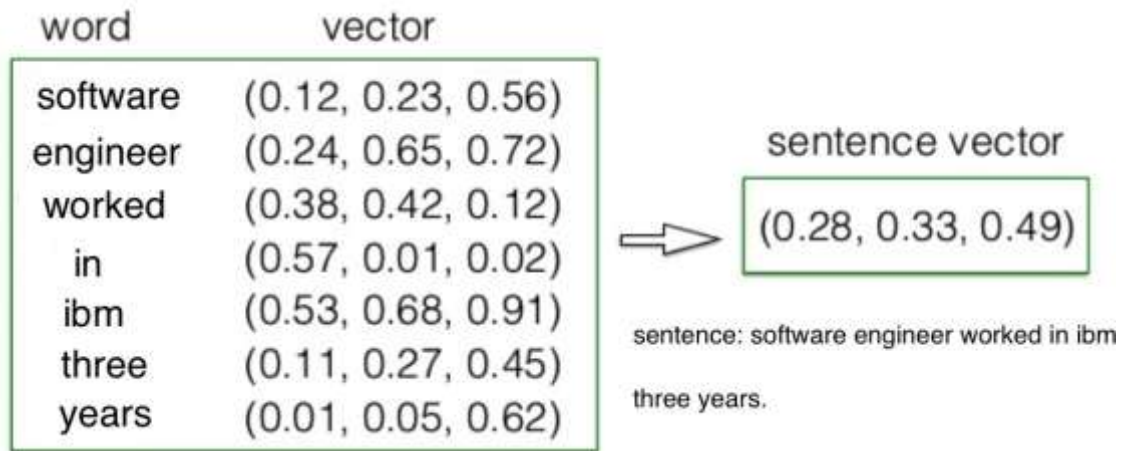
| word | vector |
|---|---|
| software | (0.12, 0.23, 0.56) |
| engineer | (0.24, 0.65, 0.72) |
| worked | (0.38, 0.42, 0.12) |
| in | (0.57, 0.01, 0.02) |
| ibm | (0.53, 0.68, 0.91) |
| three | (0.11, 0.27, 0.45) |
| years | (0.01, 0.05, 0.62) |

sentence vector

(0.28, 0.33, 0.49)

sentence: software engineer worked in ibm three years.